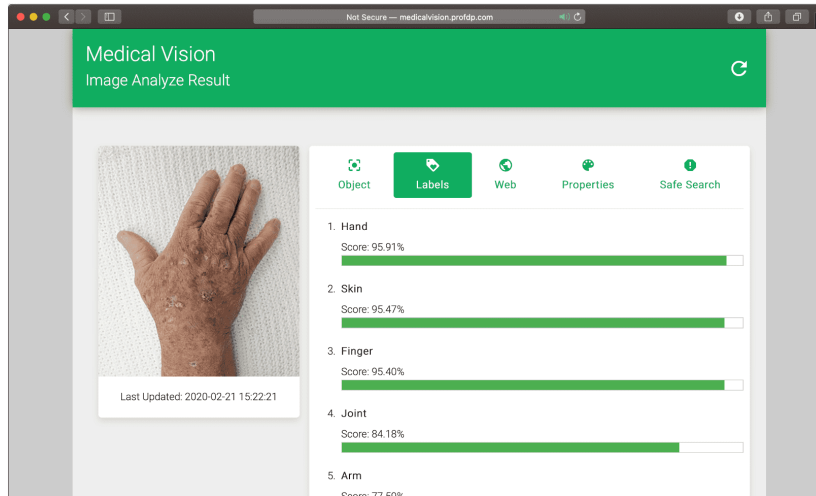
Not Secure — medicalvision.profdp.com

Medical Vision
Image Analyze Result

Last Updated: 2020-02-21 15:22:21

Object
Labels
Web
Properties
Safe Search

1. Hand
Score: 95.91%

2. Skin
Score: 95.47%

3. Finger
Score: 95.40%

4. Joint
Score: 84.18%

5. Arm
Score: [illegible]